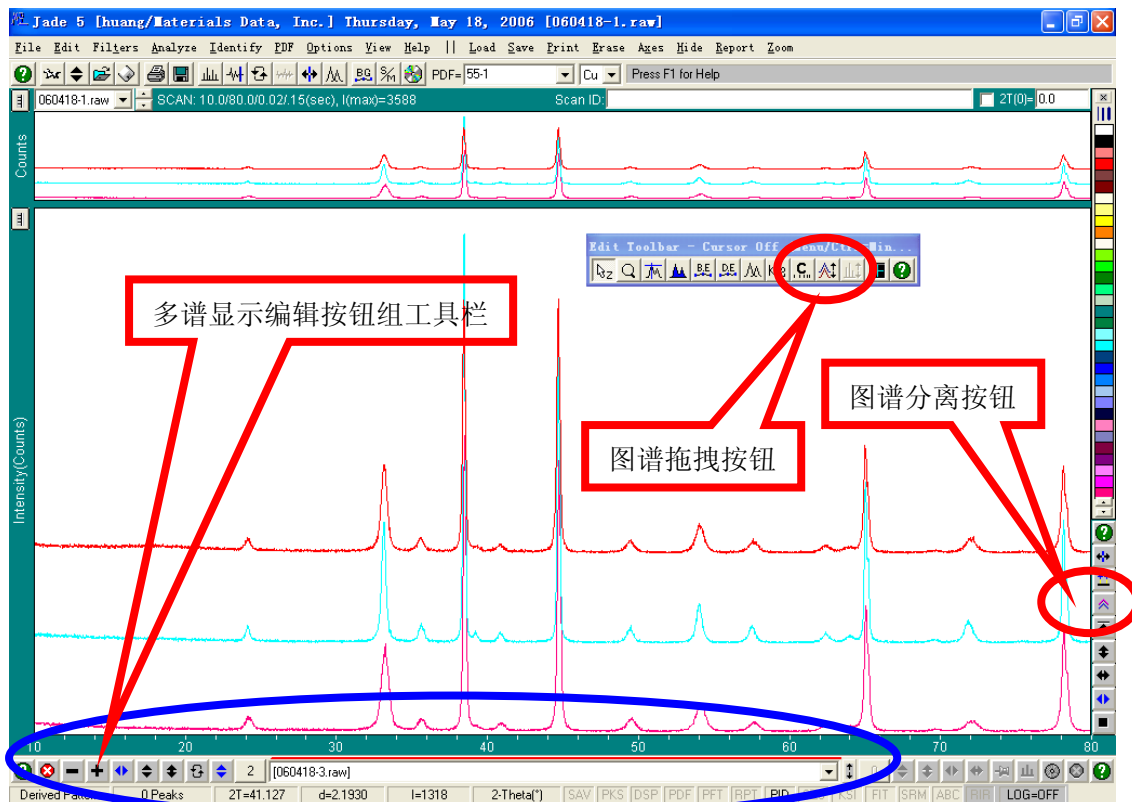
Jade 5 [huang/Materials Data, Inc.] Thursday, May 18, 2006 [060418-1.raw]

File Edit Filters Analyze Identify PDF Options View Help || Load Save Print Erase Axes Hide Report Zoom

PDF= 55-1 Cu Press F1 for Help

060418-1.raw SCAN: 10.0/80.0/0.02/.15(sec), I(max)=3588 Scan ID: 2T(0)= 0.0

Counts

Edit Toolbar - Cursor Off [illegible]enu/Ctrl-Min...

多谱显示编辑按钮组工具栏

图谱分离按钮

图谱拖拽按钮

Intensity(Counts)

10 20 30 40 50 60 70 80

2 [060418-3.raw]

Derived Pattern 0 Peaks 2T=41.127 d=2.1930 I=1318 2-Theta(°) SAV PKS DSP PDF PFT RPT PID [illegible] KSI FIT SRM ABC RIR LOG=OFF